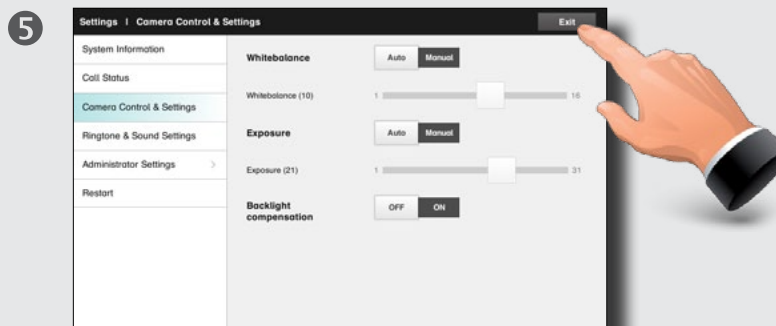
5

Settings | Camera Control & Settings

Exit

System Information

Call Status

Camera Control & Settings

Ringtone & Sound Settings

Administrator Settings >

Restart

Whitebalance

Auto Manual

Whitebalance (10)

1

16

Exposure

Auto Manual

Exposure (21)

1

31

Backlight compensation

OFF ON